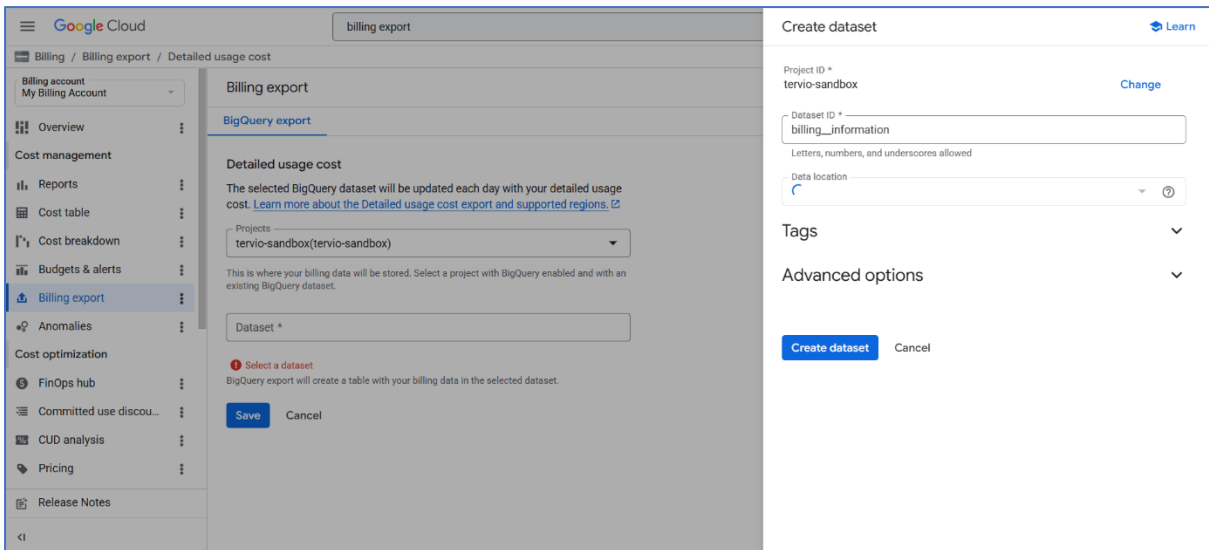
Google Cloud

billing export

Billing / Billing export / Detailed usage cost

Billing account
My Billing Account

Overview

Cost management

Reports

Cost table

Cost breakdown

Budgets & alerts

Billing export

Anomalies

Cost optimization

FinOps hub

Committed use discou...

CUD analysis

Pricing

Release Notes

Billing export

BigQuery export

Detailed usage cost

The selected BigQuery dataset will be updated each day with your detailed usage cost. Learn more about the Detailed usage cost export and supported regions.

Projects
tervio-sandbox(tervio-sandbox)

This is where your billing data will be stored. Select a project with BigQuery enabled and with an existing BigQuery dataset.

Dataset *

Select a dataset

BigQuery export will create a table with your billing data in the selected dataset.

Save Cancel

Create dataset

Learn

Project ID *
tervio-sandbox

Change

Dataset ID *
billing_information

Letters, numbers, and underscores allowed

Data location

Tags

Advanced options

Create dataset Cancel